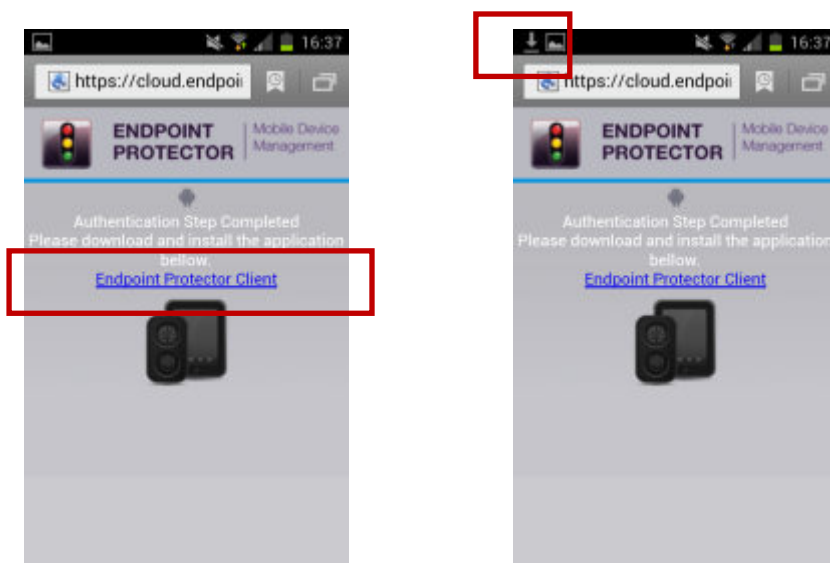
16:37

https://cloud.endpoi

ENDPOINT PROTECTOR

Mobile Device Management

Authentication Step Completed
Please download and install the application bellow.
Endpoint Protector Client

16:37

https://cloud.endpoi

ENDPOINT PROTECTOR

Mobile Device Management

Authentication Step Completed
Please download and install the application bellow.
Endpoint Protector Client